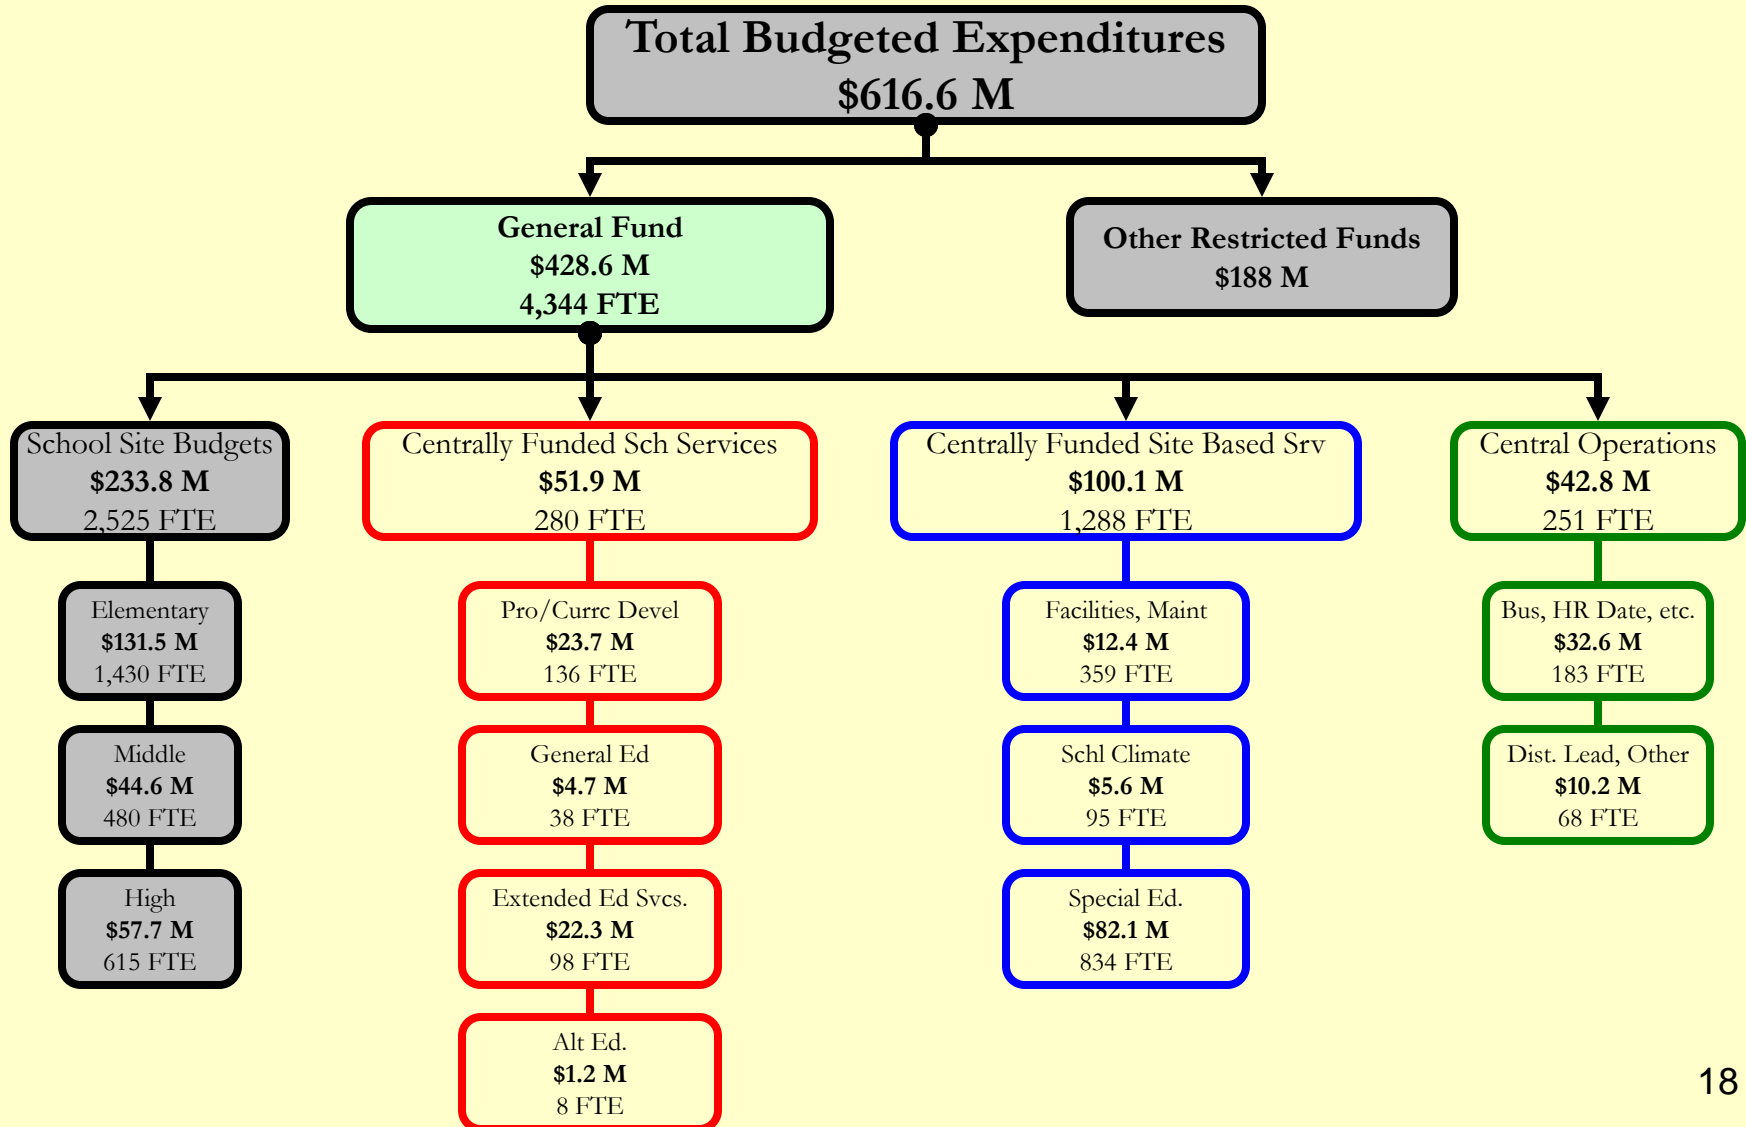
Total Budgeted Expenditures
$616.6 M

General Fund
$428.6 M
4,344 FTE

Other Restricted Funds
$188 M

School Site Budgets
$233.8 M
2,525 FTE

Elementary
$131.5 M
1,430 FTE

Middle
$44.6 M
480 FTE

High
$57.7 M
615 FTE

Centrally Funded Sch Services
$51.9 M
280 FTE

Pro/Currc Devel
$23.7 M
136 FTE

General Ed
$4.7 M
38 FTE

Extended Ed Svcs.
$22.3 M
98 FTE

Alt Ed.
$1.2 M
8 FTE

Centrally Funded Site Based Srv
$100.1 M
1,288 FTE

Facilities, Maint
$12.4 M
359 FTE

Schl Climate
$5.6 M
95 FTE

Special Ed.
$82.1 M
834 FTE

Central Operations
$42.8 M
251 FTE

Bus, HR Date, etc.
$32.6 M
183 FTE

Dist. Lead, Other
$10.2 M
68 FTE

18